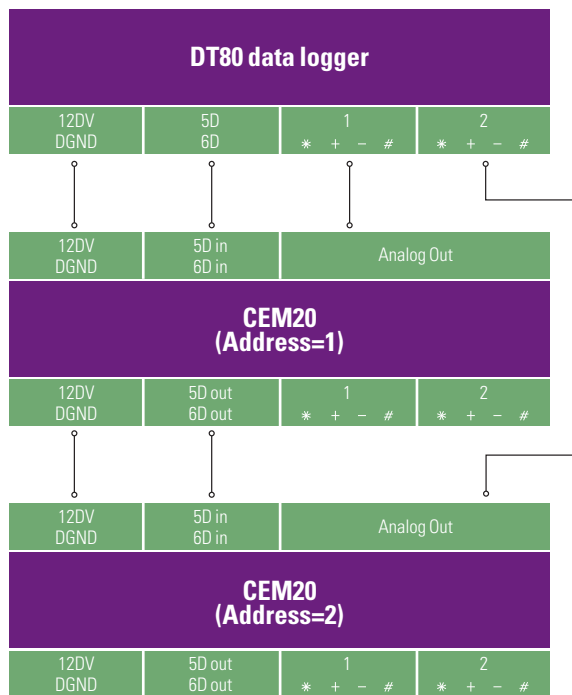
DT80 data logger

12DV
DGND

5D
6D

1
* + − #

2
* + − #

12DV
DGND

5D in
6D in

Analog Out

CEM20
(Address=1)

12DV
DGND

5D out
6D out

1
* + − #

2
* + − #

12DV
DGND

5D in
6D in

Analog Out

CEM20
(Address=2)

12DV
DGND

5D out
6D out

1
* + − #

2
* + − #